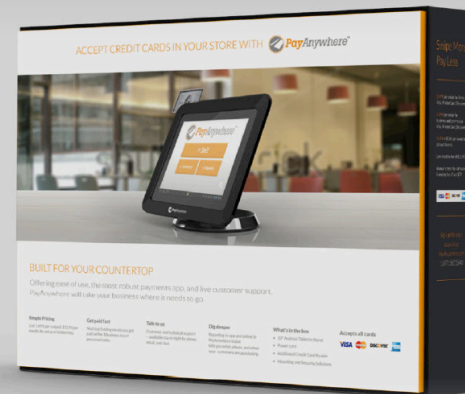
ACCEPT CREDIT CARDS IN YOUR STORE WITH PayAnywhere

PayAnywhere

BUILT FOR YOUR COUNTERTOP

Offering ease of use, the most robust payments app, and live customer support, PayAnywhere will take your business where it needs to go.

Simple Pricing

Get paid fast

Talk to us

Dig deeper

What's in the box

Accept all cards

VISA DISCOVER

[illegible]